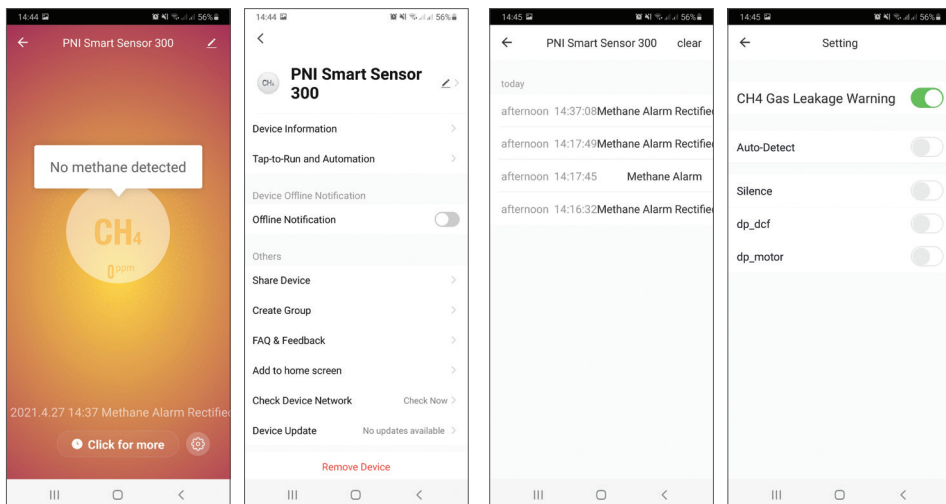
14:44 56%
PNI Smart Sensor 300
No methane detected
$CH_4$
0ppm
2021.4.27 14:37 Methane Alarm Rectified
Click for more

14:44 56%
PNI Smart Sensor 300
Device Information
Tap-to-Run and Automation
Device Offline Notification
Offline Notification
Others
Share Device
Create Group
FAQ & Feedback
Add to home screen
Check Device Network Check Now
Device Update No updates available
Remove Device

14:45 56%
PNI Smart Sensor 300 clear
today
afternoon 14:37:08 Methane Alarm Rectifie
afternoon 14:17:49 Methane Alarm Rectifie
afternoon 14:17:45 Methane Alarm
afternoon 14:16:32 Methane Alarm Rectifie

14:45 56%
Setting
CH4 Gas Leakage Warning
Auto-Detect
Silence
dp_dcf
dp_motor